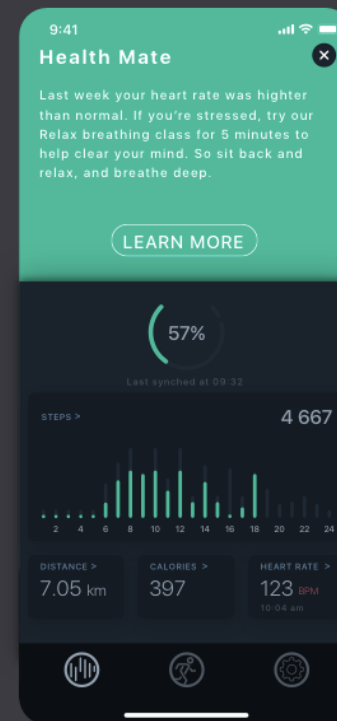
9:41

Health Mate

Last week your heart rate was highter than normal. If you're stressed, try our Relax breathing class for 5 minutes to help clear your mind. So sit back and relax, and breathe deep.

LEARN MORE

57%

Last synched at 09:32

STEPS >

4 667

2 4 6 8 10 12 14 16 18 20 22 24

DISTANCE >
7.05 km

CALORIES >
397

HEART RATE >
123 BPM
10:04 am